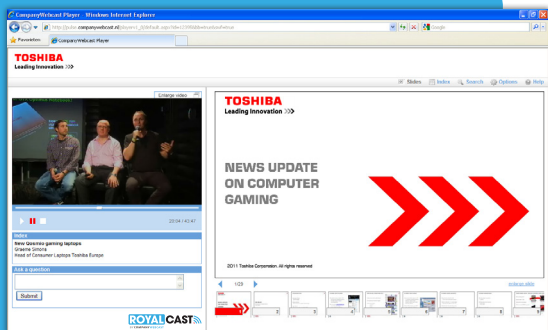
CompanyWebcast Player - Windows Internet Explorer

http://pubic.companywebcast.nl/player/... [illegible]

Google

Favorieten

CompanyWebcast Player

TOSHIBA
Leading Innovation >>>

Slides | Index | Search | Options | Help

Enlarge video

20:04 / 42:47

Index
New Qosmio gaming laptops
Graeme Simons
Head of Consumer Laptops Toshiba Europe

Ask a question

Submit

ROYALCAST

TOSHIBA
Leading Innovation >>>

NEWS UPDATE ON COMPUTER GAMING

2011 Toshiba Corporation. All rights reserved

1/25

enlarge slide